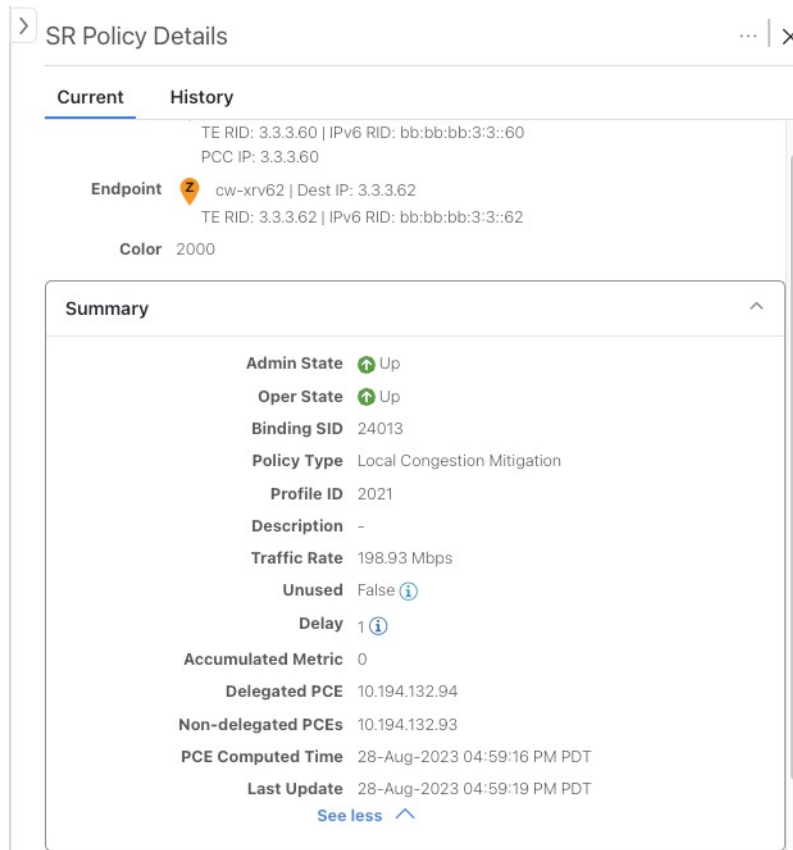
SR Policy Details

Current History

TE RID: 3.3.3.60 | IPv6 RID: bb:bb:bb:3:3::60
PCC IP: 3.3.3.60

Endpoint Z cw-xrv62 | Dest IP: 3.3.3.62
TE RID: 3.3.3.62 | IPv6 RID: bb:bb:bb:3:3::62

Color 2000

Summary

Admin State Up
Oper State Up
Binding SID 24013
Policy Type Local Congestion Mitigation
Profile ID 2021
Description -
Traffic Rate 198.93 Mbps
Unused False
Delay 1
Accumulated Metric 0
Delegated PCE 10.194.132.94
Non-delegated PCEs 10.194.132.93
PCE Computed Time 28-Aug-2023 04:59:16 PM PDT
Last Update 28-Aug-2023 04:59:19 PM PDT
See less